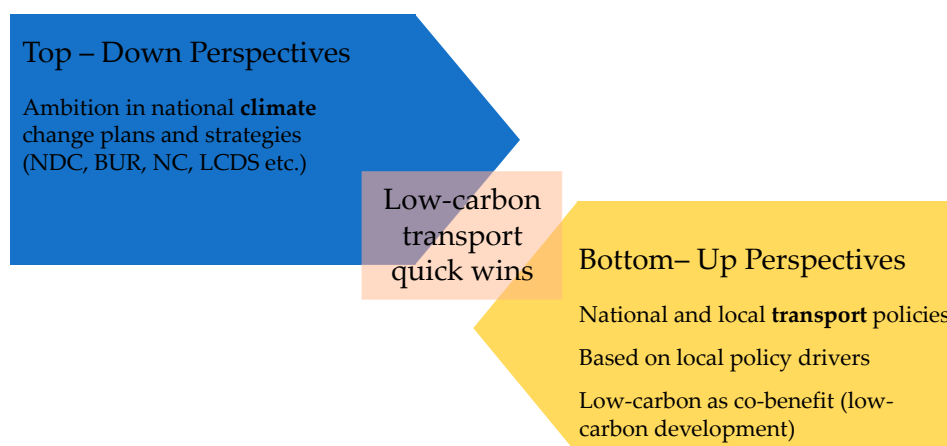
Top – Down Perspectives

Ambition in national **climate** change plans and strategies (NDC, BUR, NC, LCDS etc.)

Low-carbon transport quick wins

Bottom– Up Perspectives

National and local **transport** policies

Based on local policy drivers

Low-carbon as co-benefit (low-carbon development)